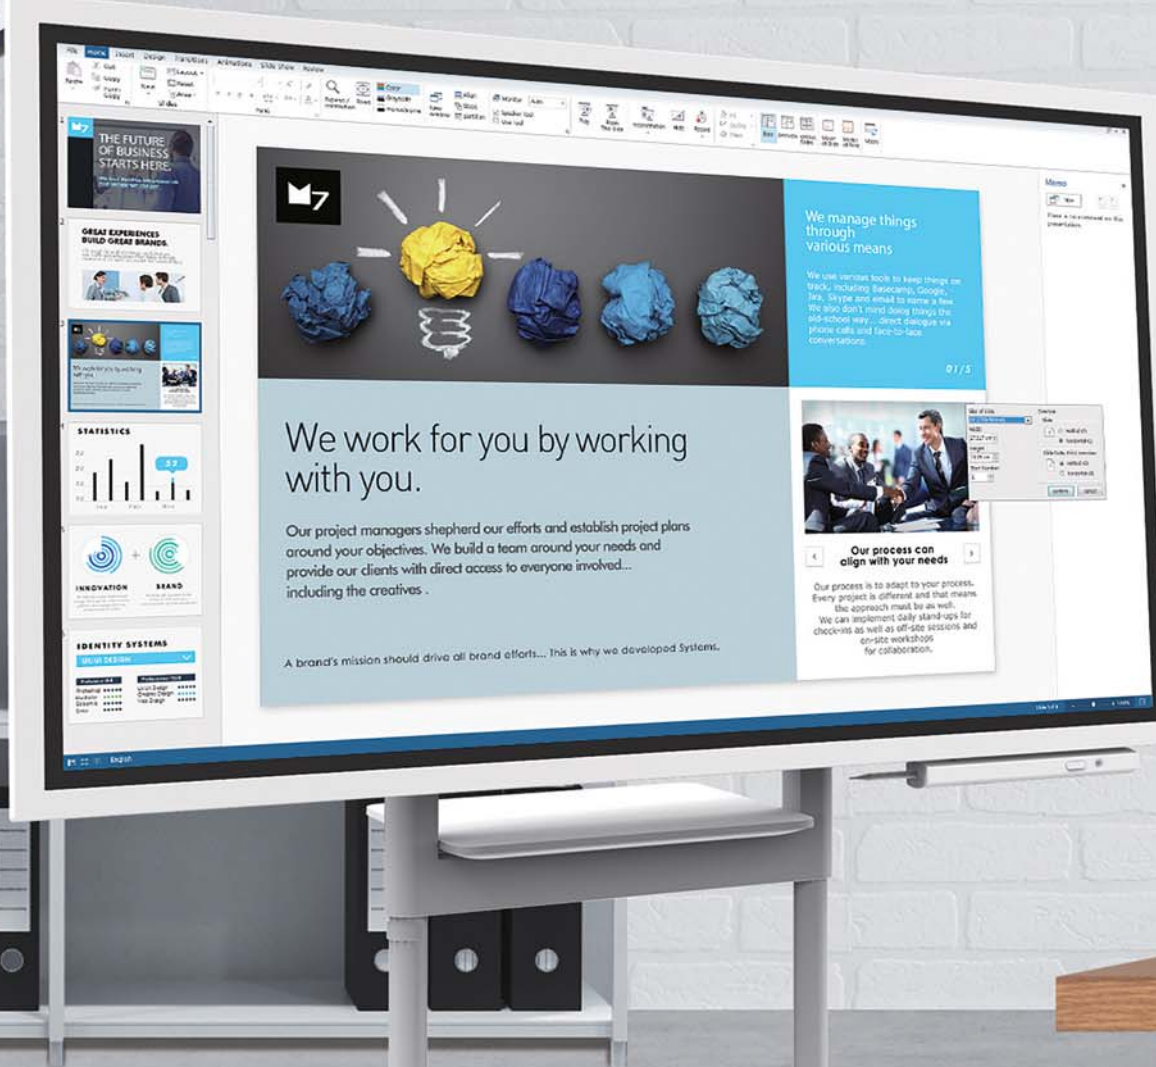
File Home Insert Design Transitions Animations Slide Show Review

THE FUTURE OF BUSINESS STARTS HERE

GREAT EXPERIENCES BUILD GREAT BRANDS.

STATISTICS

INNOVATION BRAND

IDENTITY SYSTEMS

M7

We manage things through various means

We use various tools to keep things on track, including Basecamp, Google, Jira, Skype and email to name a few. We also don't mind doing things the old-school way... direct dialogue via phone calls and face-to-face conversations.

01 / 5

We work for you by working with you.

Our project managers shepherd our efforts and establish project plans around your objectives. We build a team around your needs and provide our clients with direct access to everyone involved... including the creatives .

A brand's mission should drive all brand efforts... This is why we developed Systems.

Our process can align with your needs

Our process is to adapt to your process. Every project is different and that means the approach must be as well. We can implement daily stand-ups for check-ins as well as off-site sessions and on-site workshops for collaboration.

Memo

English